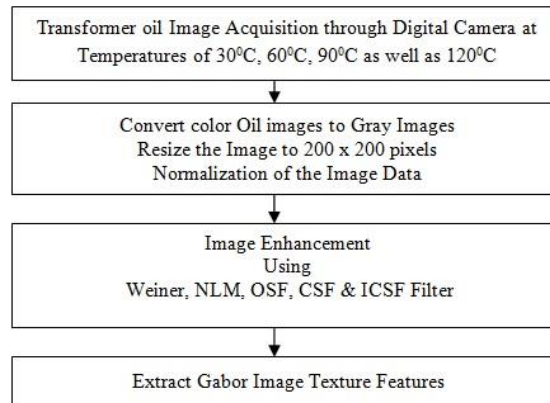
Transformer oil Image Acquisition through Digital Camera at Temperatures of $30^0$C, $60^0$C, $90^0$C as well as $120^0$C

Convert color Oil images to Gray Images
Resize the Image to 200 x 200 pixels
Normalization of the Image Data

Image Enhancement
Using
Weiner, NLM, OSF, CSF & ICSF Filter

Extract Gabor Image Texture Features